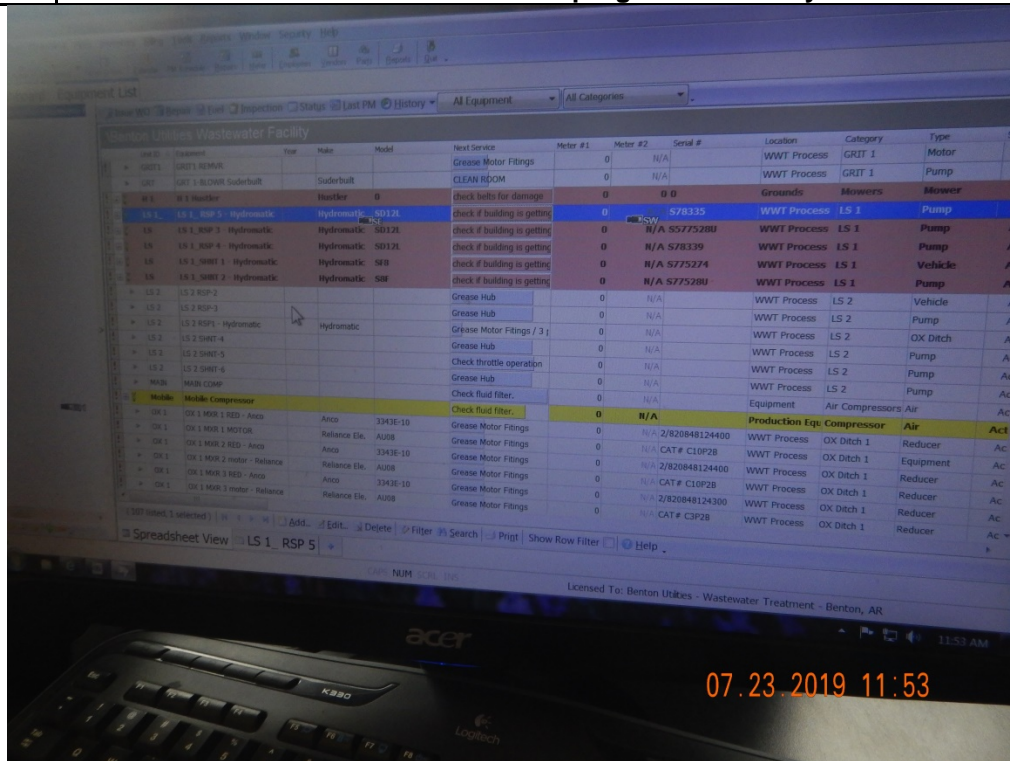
Equipment List

Inspection Status Last PM History All Equipment All Categories

Wastewater Facility

| Equipment | Make | Model | Next Service | Meter #1 | Meter #2 | Serial # | Location | Category | Type |
|---|---|---|---|---|---|---|---|---|---|
| GRIT1 REMVR | | | Grease Motor Fittings | 0 | N/A | | WWT Process | GRIT 1 | Motor |
| GRIT 1 BLOWR Suderbuilt | Suderbuilt | | CLEAN ROOM | 0 | N/A | | WWT Process | GRIT 1 | Pump |
| H 1 Hustler | Hustler | 0 | check belts for damage | 0 | 0 | 0 | Grounds | Mowers | Mower |
| LS 1_RSP 5 - Hydromatic | Hydromatic | SD12L | check if building is getting | 0 | | S78335 | WWT Process | LS 1 | Pump |
| LS 1_RSP 3 - Hydromatic | Hydromatic | SD12L | check if building is getting | 0 | N/A | S577528U | WWT Process | LS 1 | Pump |
| LS 1_RSP 4 - Hydromatic | Hydromatic | SD12L | check if building is getting | 0 | N/A | S78339 | WWT Process | LS 1 | Pump |
| LS 1_SHNT 1 - Hydromatic | Hydromatic | SF8 | check if building is getting | 0 | N/A | S775274 | WWT Process | LS 1 | Vehicle |
| LS 1_SHNT 2 - Hydromatic | Hydromatic | S8F | check if building is getting | 0 | N/A | S77528U | WWT Process | LS 1 | Pump |
| LS 2 RSP-2 | | | Grease Hub | 0 | N/A | | WWT Process | LS 2 | Vehicle |
| LS 2 RSP-3 | | | Grease Hub | 0 | N/A | | WWT Process | LS 2 | Pump |
| LS 2 RSP1 - Hydromatic | Hydromatic | | Grease Motor Fitings / 3 | 0 | N/A | | WWT Process | LS 2 | OX Ditch |
| LS 2 SHNT-4 | | | Grease Hub | 0 | N/A | | WWT Process | LS 2 | Pump |
| LS 2 SHNT-5 | | | Check throttle operation | 0 | N/A | | WWT Process | LS 2 | Pump |
| LS 2 SHNT-6 | | | Grease Hub | 0 | N/A | | WWT Process | LS 2 | Pump |
| MAIN COMP | | | Check fluid filter. | 0 | N/A | | Equipment | Air Compressors | Air |
| Mobile Compressor | | | Check fluid filter. | 0 | N/A | | Production Equ | Compressor | Air |
| OX 1 MXR 1 RED - Anco | Anco | 3343E-10 | Grease Motor Fittings | 0 | N/A | 2/820848124400 | WWT Process | OX Ditch 1 | Reducer |
| OX 1 MXR 1 MOTOR | Reliance Ele. | AU08 | Grease Motor Fittings | 0 | N/A | CAT# C10P2B | WWT Process | OX Ditch 1 | Equipment |
| OX 1 MXR 2 RED - Anco | Anco | 3343E-10 | Grease Motor Fittings | 0 | N/A | 2/820848124400 | WWT Process | OX Ditch 1 | Reducer |
| OX 1 MXR 2 motor - Reliance | Reliance Ele. | AU08 | Grease Motor Fittings | 0 | N/A | CAT# C10P2B | WWT Process | OX Ditch 1 | Reducer |
| OX 1 MXR 3 RED - Anco | Anco | 3343E-10 | Grease Motor Fittings | 0 | N/A | 2/820848124300 | WWT Process | OX Ditch 1 | Reducer |
| OX 1 MXR 3 motor - Reliance | Reliance Ele. | AU08 | Grease Motor Fittings | 0 | N/A | CAT# C3P2B | WWT Process | OX Ditch 1 | Reducer |

Add... Edit... Delete Filter Search Print Show Row Filter Help

Spreadsheet View LS 1_RSP 5

NUM

Licensed To: Benton Utilites - Wastewater Treatment - Benton, AR

acer

11:53 AM

K330

Logitech

07.23.2019 11:53